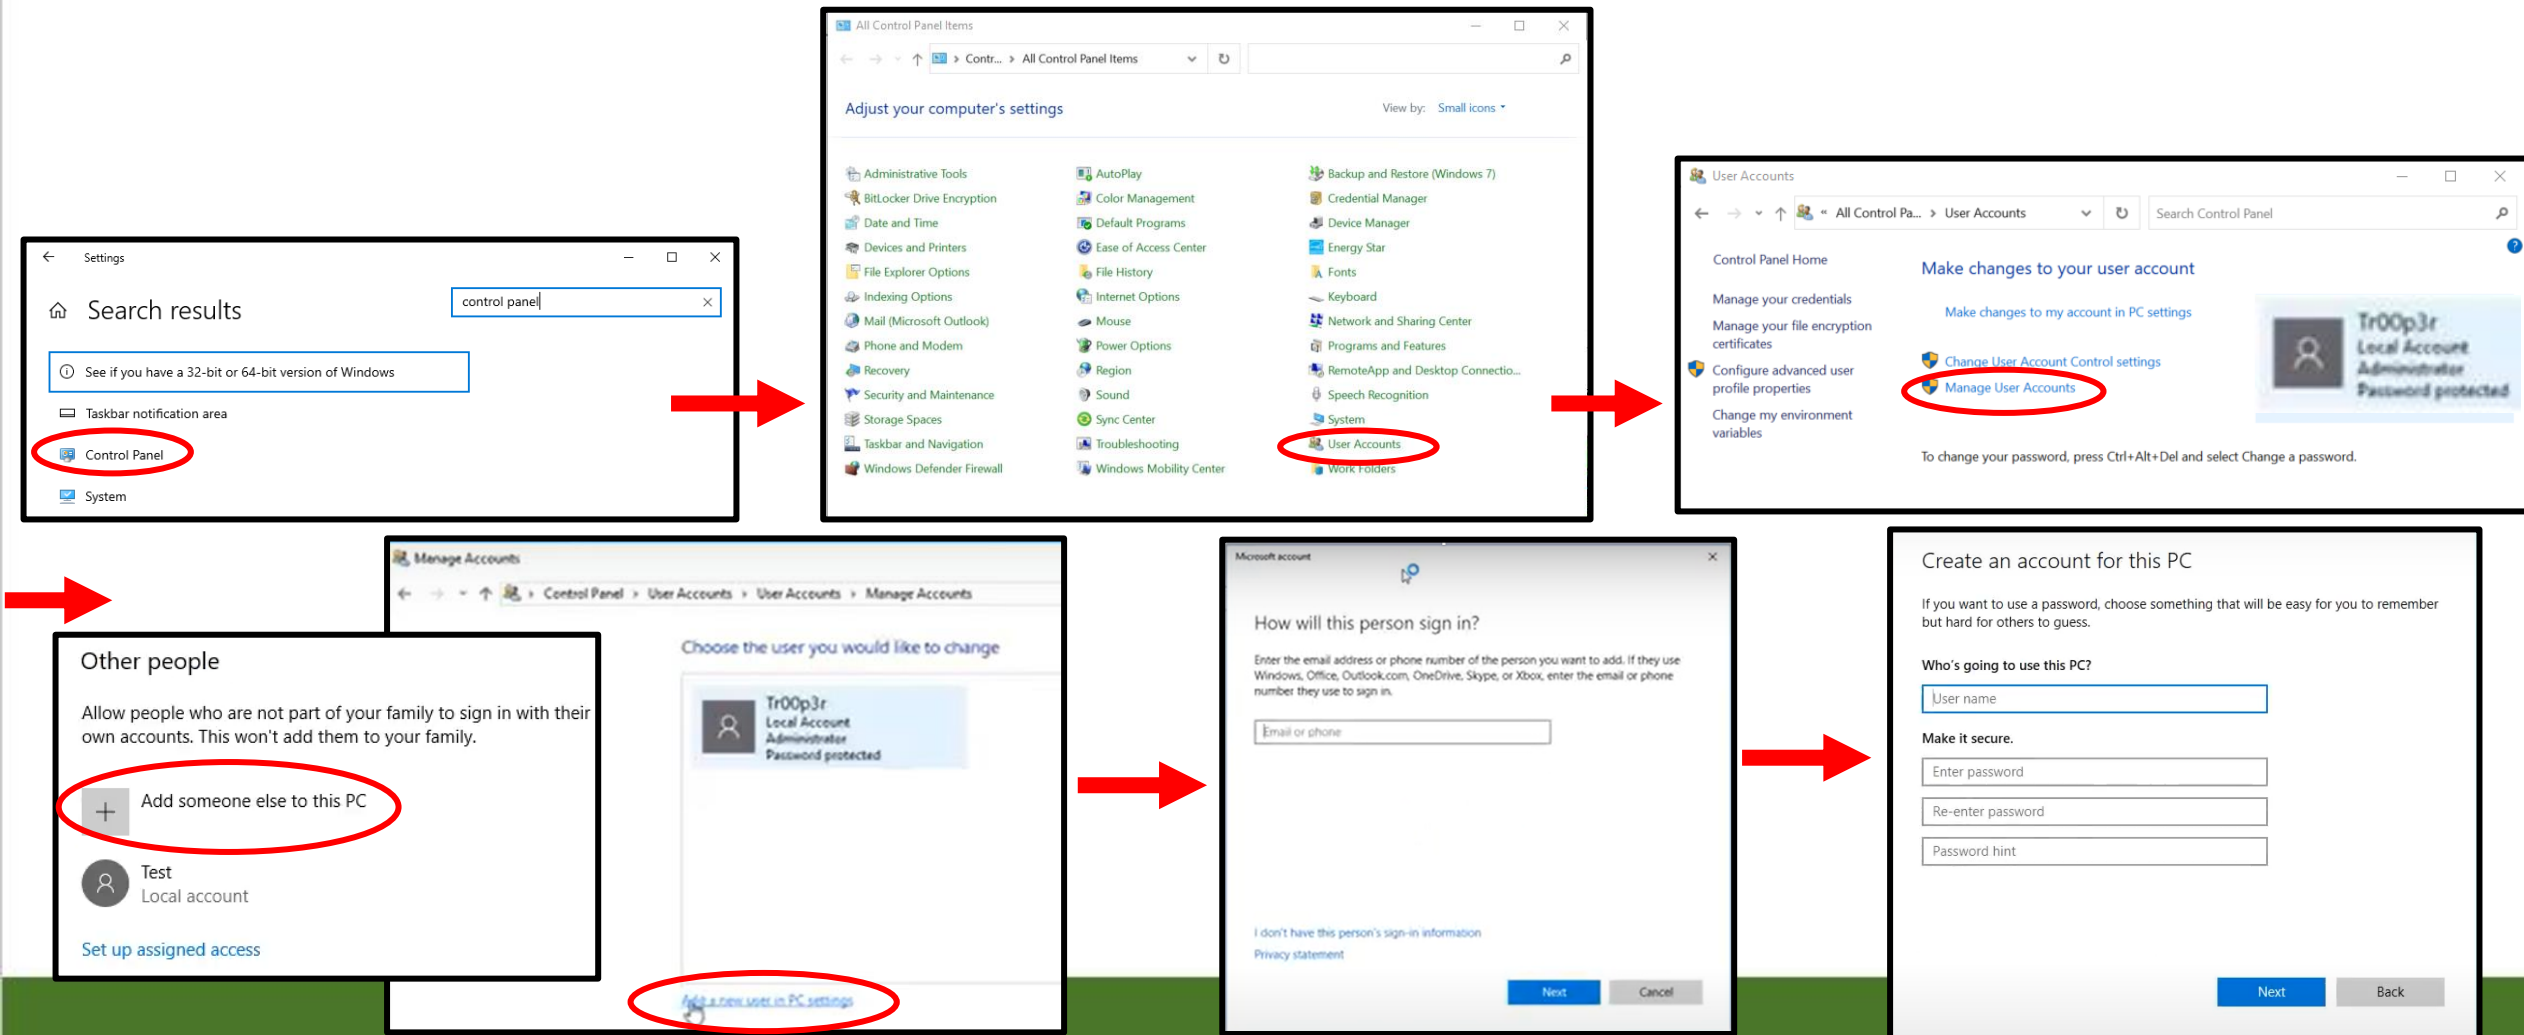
Settings

Search results

control panel

See if you have a 32-bit or 64-bit version of Windows

Taskbar notification area

Control Panel

System

All Control Panel Items

Contr... > All Control Panel Items

Adjust your computer's settings

View by: Small icons

Administrative Tools
BitLocker Drive Encryption
Date and Time
Devices and Printers
File Explorer Options
Indexing Options
Mail (Microsoft Outlook)
Phone and Modem
Recovery
Security and Maintenance
Storage Spaces
Taskbar and Navigation
Windows Defender Firewall

AutoPlay
Color Management
Default Programs
Ease of Access Center
File History
Internet Options
Mouse
Power Options
Region
Sound
Sync Center
Troubleshooting
Windows Mobility Center

Backup and Restore (Windows 7)
Credential Manager
Device Manager
Energy Star
Fonts
Keyboard
Network and Sharing Center
Programs and Features
RemoteApp and Desktop Connectio...
Speech Recognition
System
User Accounts
Work Folders

User Accounts

All Control Pa... > User Accounts

Search Control Panel

Control Panel Home

Manage your credentials

Manage your file encryption certificates

Configure advanced user profile properties

Change my environment variables

Make changes to your user account

Make changes to my account in PC settings

Change User Account Control settings

Manage User Accounts

Tr00p3r
Local Account
Administrator
Password protected

To change your password, press Ctrl+Alt+Del and select Change a password.

Manage Accounts

Control Panel > User Accounts > User Accounts > Manage Accounts

Choose the user you would like to change

Tr00p3r
Local Account
Administrator
Password protected

Add a new user in PC settings

Other people

Allow people who are not part of your family to sign in with their own accounts. This won't add them to your family.

Add someone else to this PC

Test
Local account

Set up assigned access

Microsoft account

How will this person sign in?

Enter the email address or phone number of the person you want to add. If they use Windows, Office, Outlook.com, OneDrive, Skype, or Xbox, enter the email or phone number they use to sign in.

Email or phone

I don't have this person's sign-in information

Privacy statement

Next

Cancel

Create an account for this PC

If you want to use a password, choose something that will be easy for you to remember but hard for others to guess.

Who's going to use this PC?

User name

Make it secure.

Enter password

Re-enter password

Password hint

Next

Back